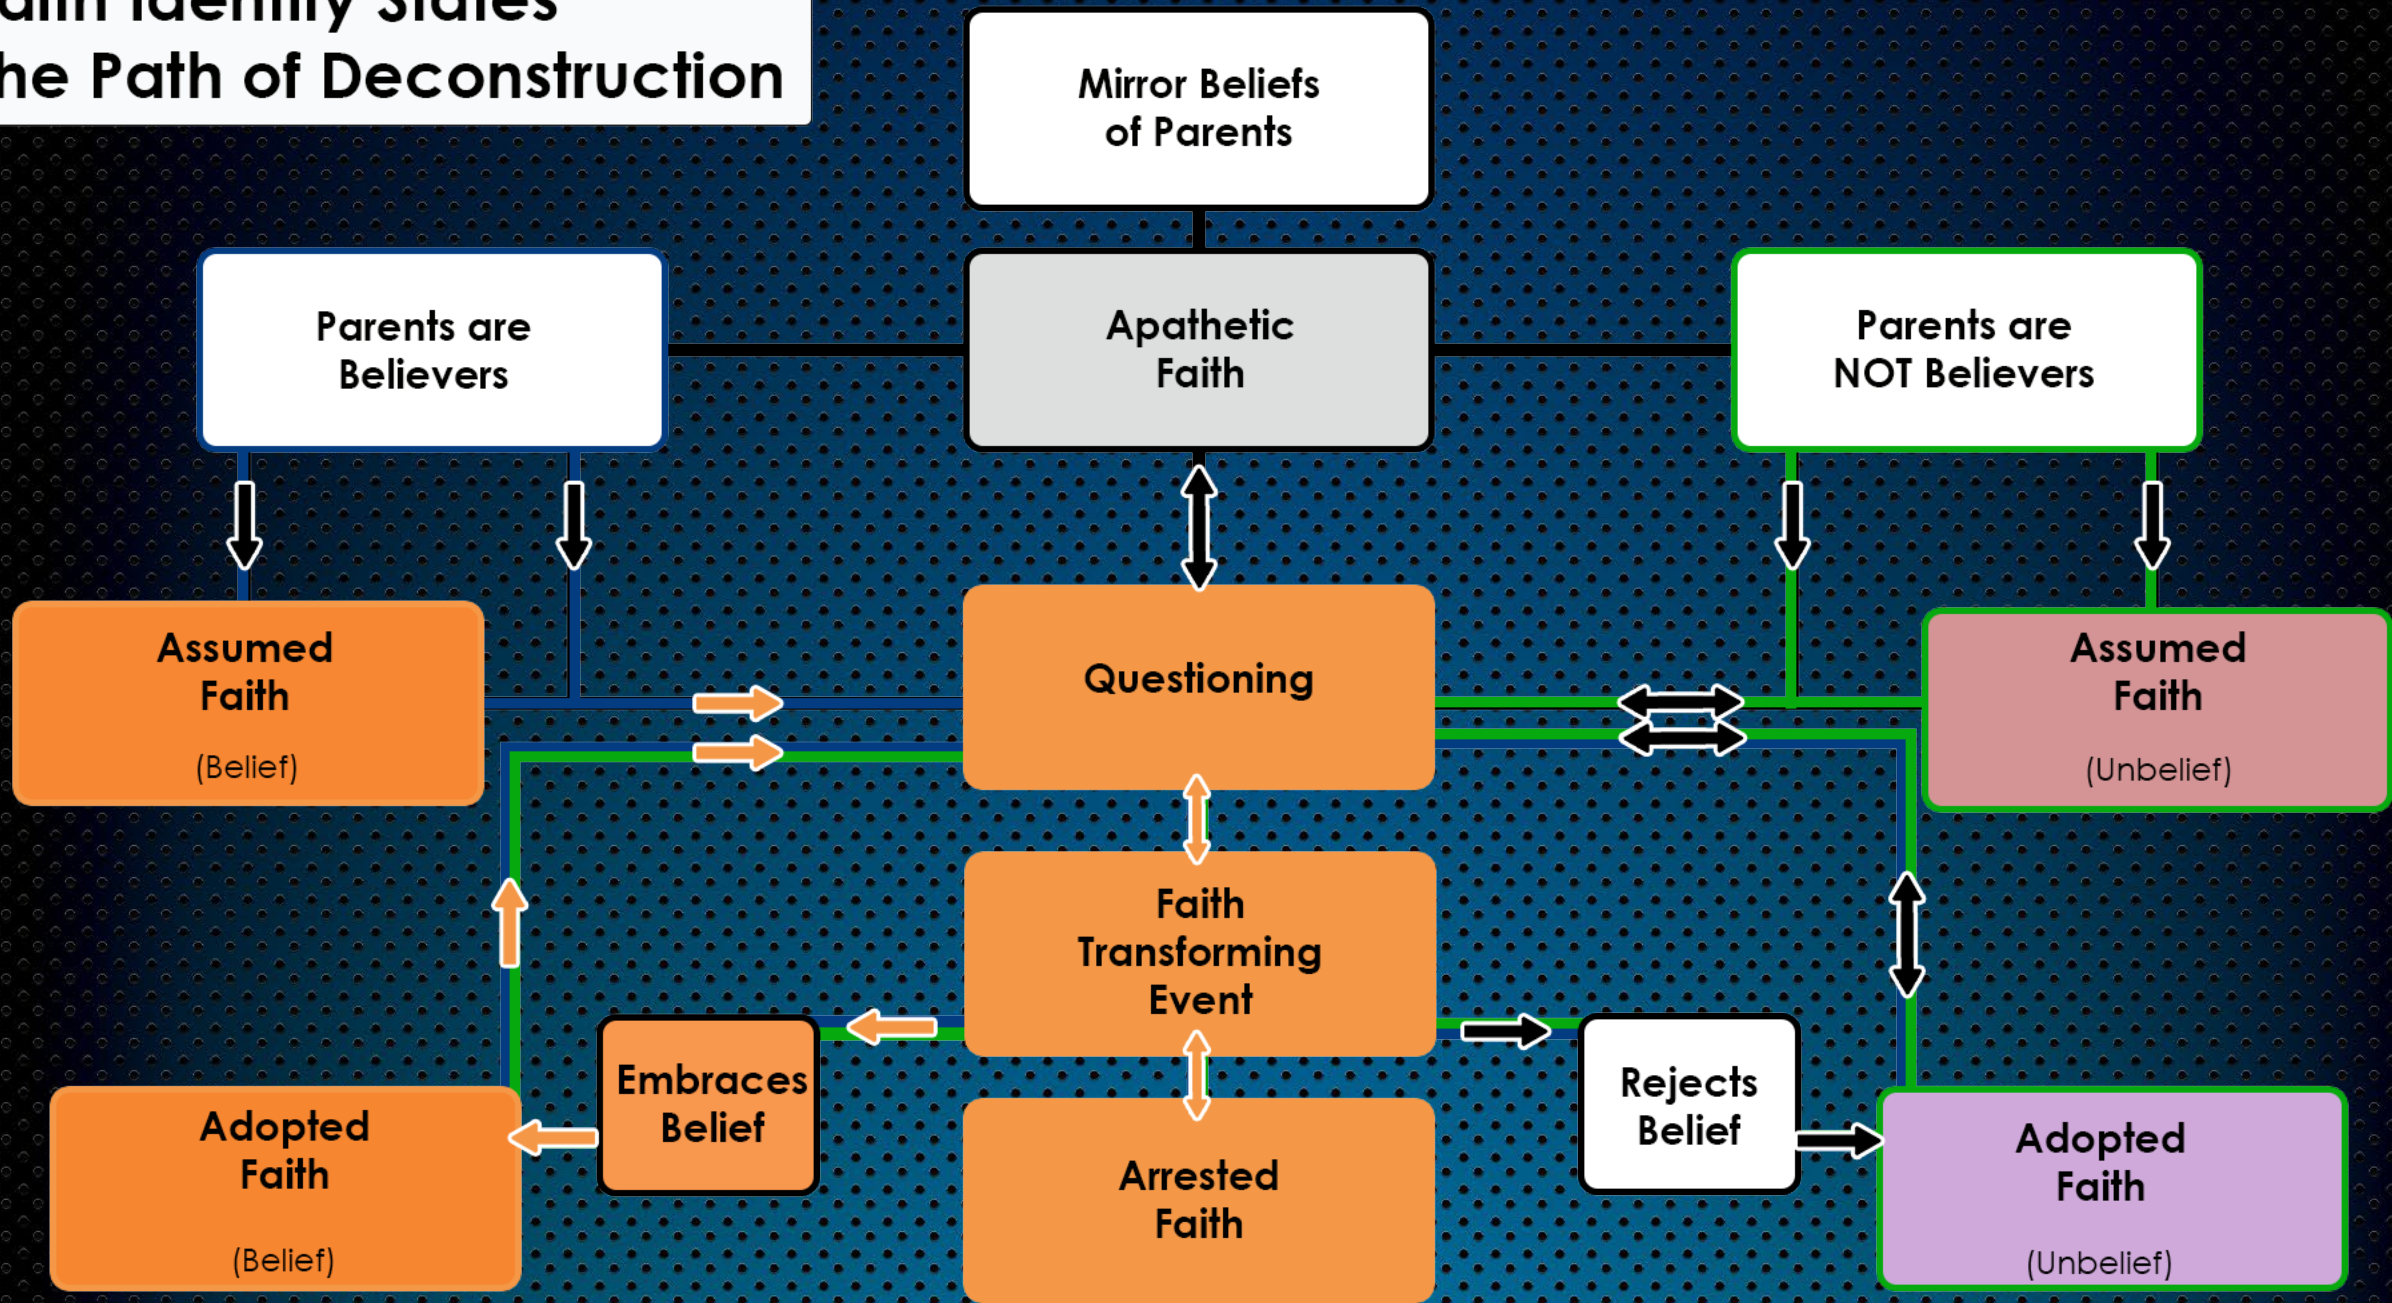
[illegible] States
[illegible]he Path of Deconstruction

Mirror Beliefs of Parents

Parents are Believers

Apathetic Faith

Parents are NOT Believers

Assumed Faith

(Belief)

Questioning

Assumed Faith

(Unbelief)

Faith Transforming Event

Embraces Belief

Rejects Belief

Adopted Faith

(Belief)

Arrested Faith

Adopted Faith

(Unbelief)